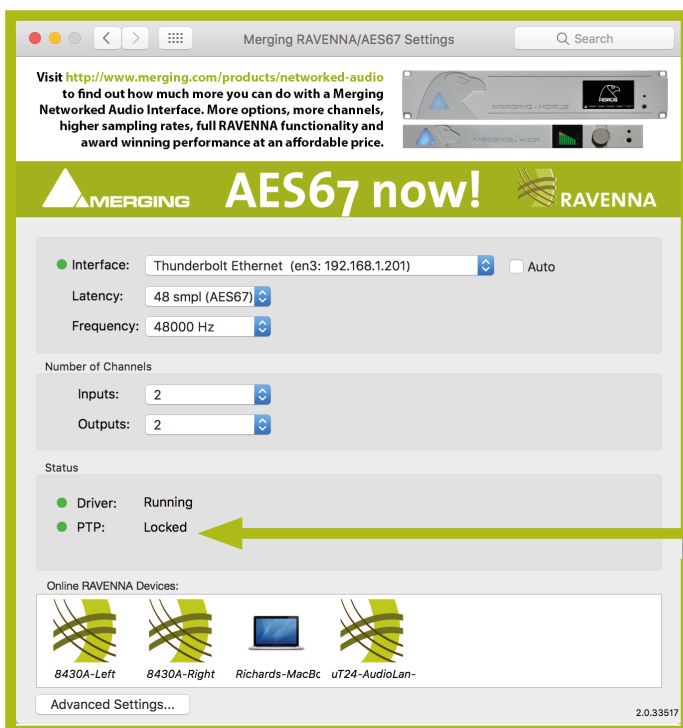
Merging RAVENNA/AES67 Settings

Search

Visit http://www.merging.com/products/networked-audio to find out how much more you can do with a Merging Networked Audio Interface. More options, more channels, higher sampling rates, full RAVENNA functionality and award winning performance at an affordable price.

MERGING · HORUS

HORUS

MERGING · MADI

MERGING AES67 now! RAVENNA

Interface: Thunderbolt Ethernet (en3: 192.168.1.201)

Auto

Latency: 48 smpl (AES67)

Frequency: 48000 Hz

Number of Channels

Inputs: 2

Outputs: 2

Status

Driver: Running

PTP: Locked

Online RAVENNA Devices:

8430A-Left

8430A-Right

Richards-MacBo

uT24-AudioLan-

Advanced Settings...

2.0.33517